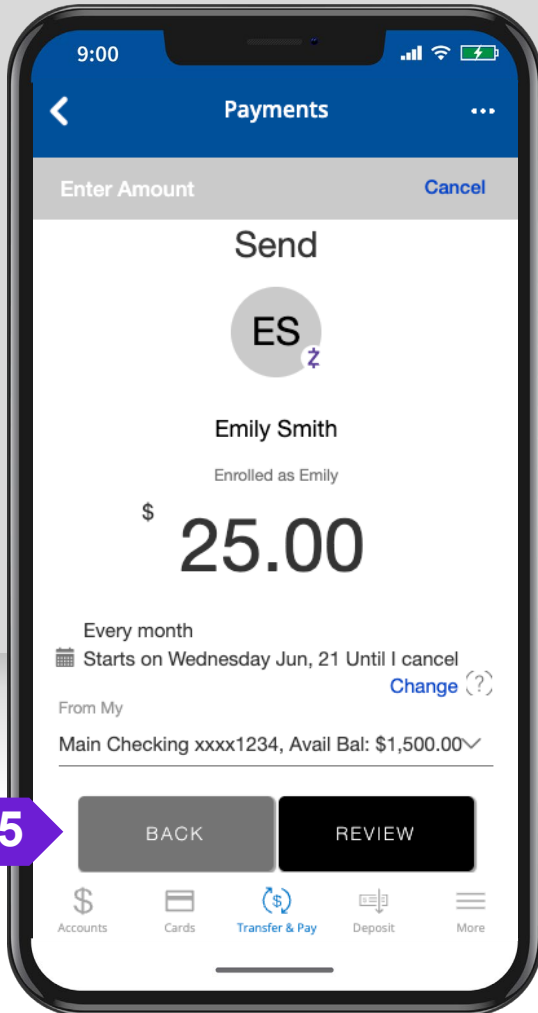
9:00

Payments

Enter Amount

Cancel

Send

ES

Emily Smith

Enrolled as Emily

$ 25.00

Every month

Starts on Wednesday Jun, 21 Until I cancel

Change ?

From My

Main Checking xxxx1234, Avail Bal: $1,500.00

5

BACK

REVIEW

Accounts

Cards

Transfer & Pay

Deposit

More